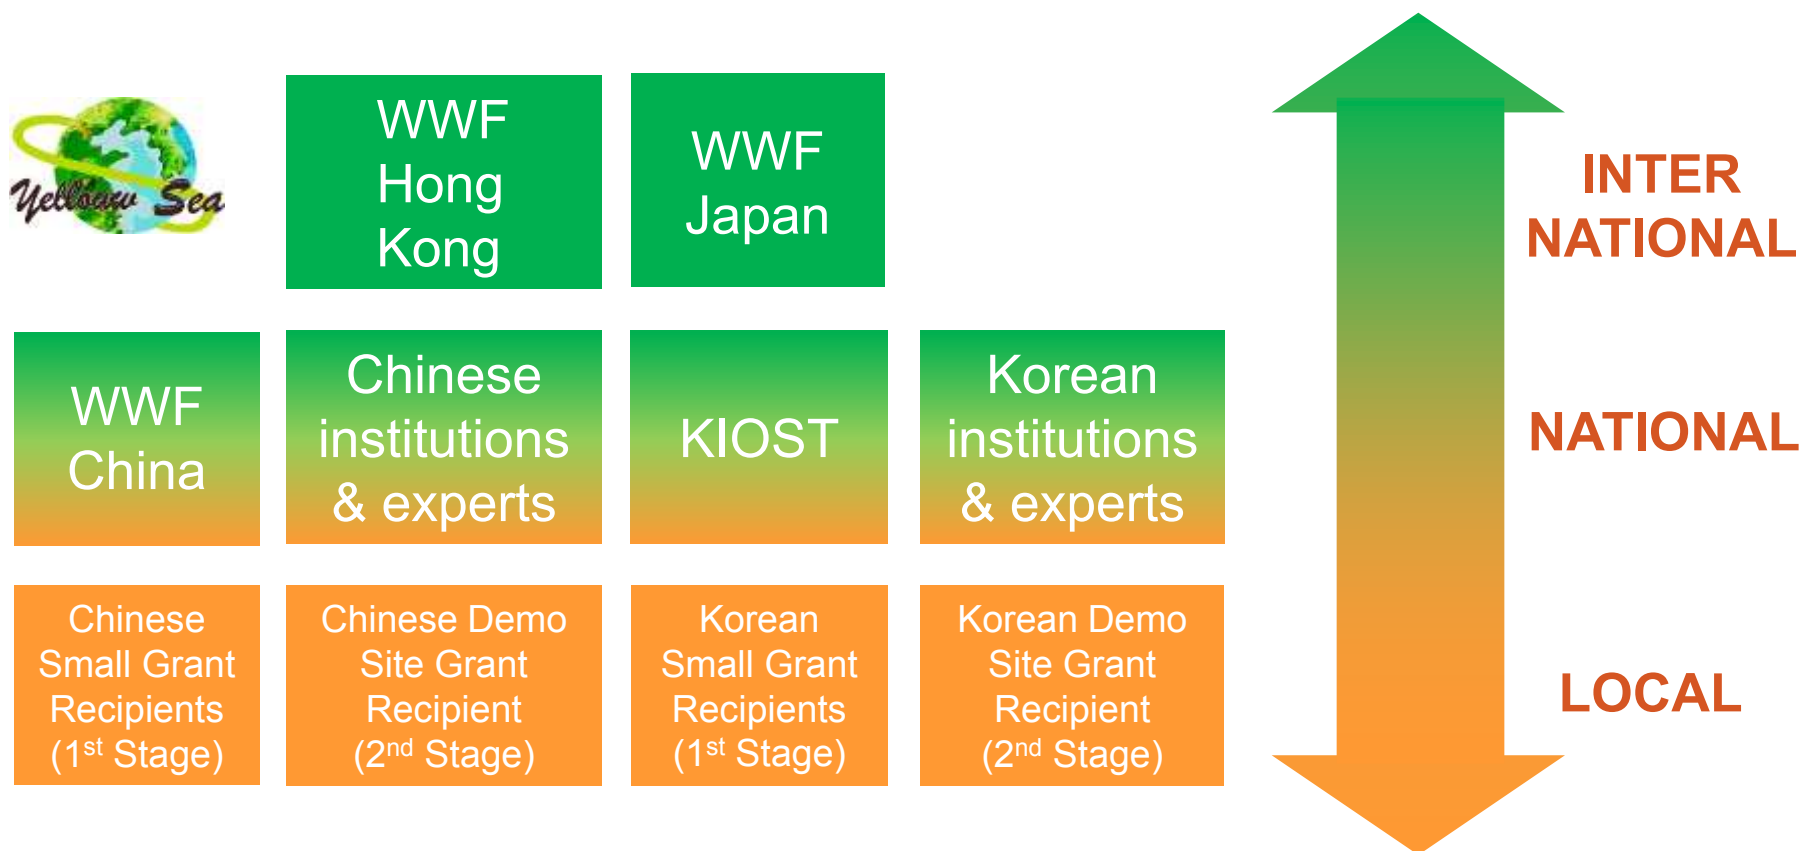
Yellow Sea

WWF Hong Kong

WWF Japan

INTER NATIONAL

WWF China

Chinese institutions & experts

KIOST

Korean institutions & experts

NATIONAL

Chinese Small Grant Recipients ($1^{st}$ Stage)

Chinese Demo Site Grant Recipient ($2^{nd}$ Stage)

Korean Small Grant Recipients ($1^{st}$ Stage)

Korean Demo Site Grant Recipient ($2^{nd}$ Stage)

LOCAL